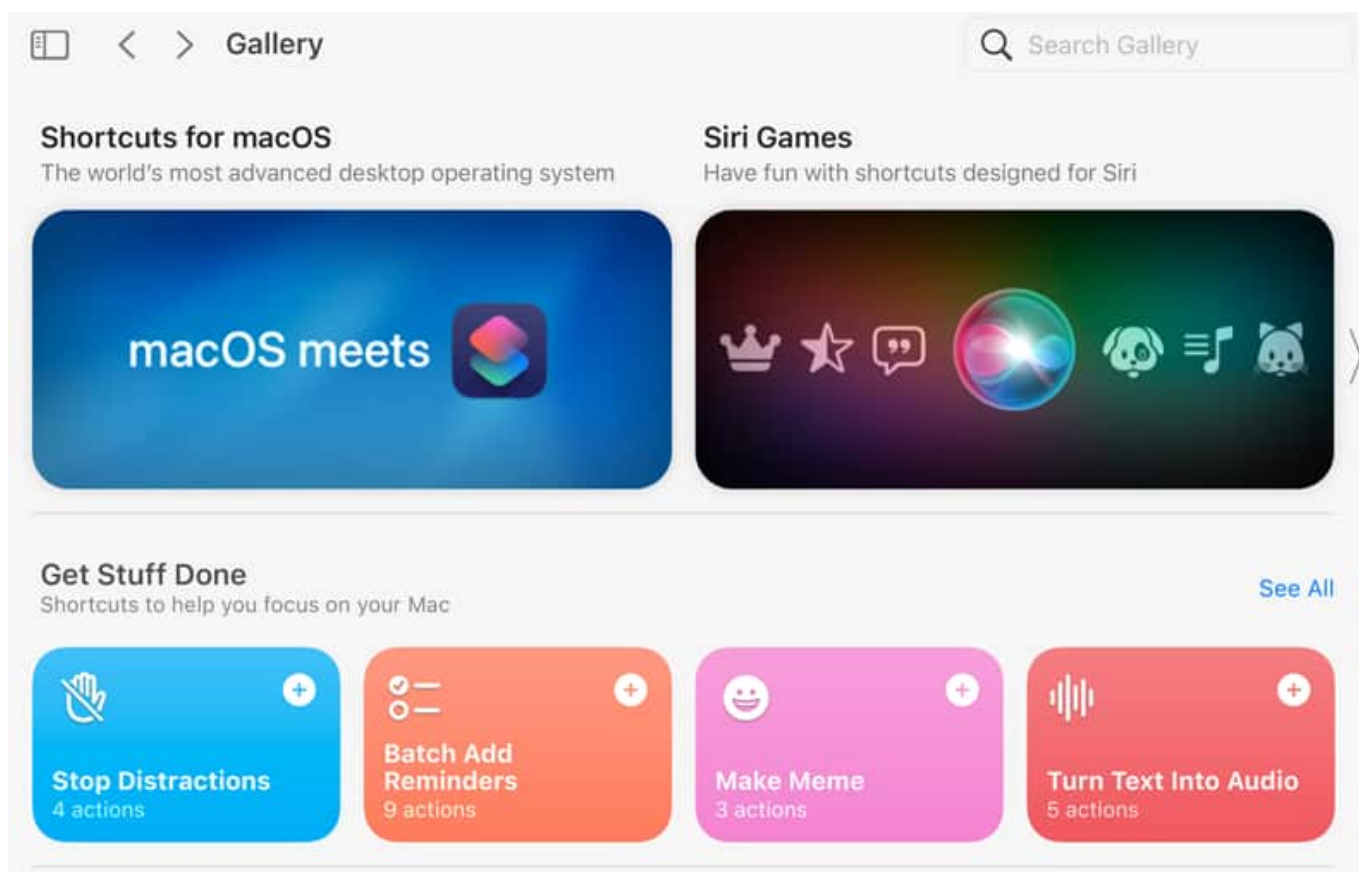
Gallery

Search Gallery

Shortcuts for macOS
The world's most advanced desktop operating system

macOS meets

Siri Games
Have fun with shortcuts designed for Siri

Get Stuff Done
Shortcuts to help you focus on your Mac

See All

Stop Distractions
4 actions

Batch Add Reminders
9 actions

Make Meme
3 actions

Turn Text Into Audio
5 actions